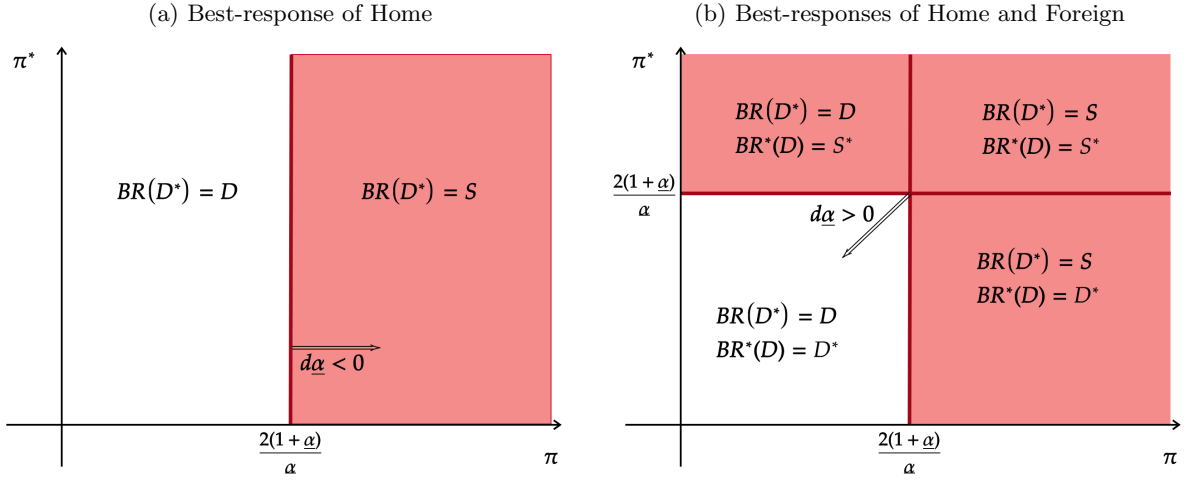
(a) Best-response of Home

$\pi^*$

$BR(D^*) = D$

$BR(D^*) = S$

$d\underline{\alpha} < 0$

$\frac{2(1+\underline{\alpha})}{\underline{\alpha}}$

$\pi$

(b) Best-responses of Home and Foreign

$\pi^*$

$BR(D^*) = D$
$BR^*(D) = S^*$

$BR(D^*) = S$
$BR^*(D) = S^*$

$\frac{2(1+\underline{\alpha})}{\underline{\alpha}}$

$d\underline{\alpha} > 0$

$BR(D^*) = S$
$BR^*(D) = D^*$

$BR(D^*) = D$
$BR^*(D) = D^*$

$\frac{2(1+\underline{\alpha})}{\underline{\alpha}}$

$\pi$